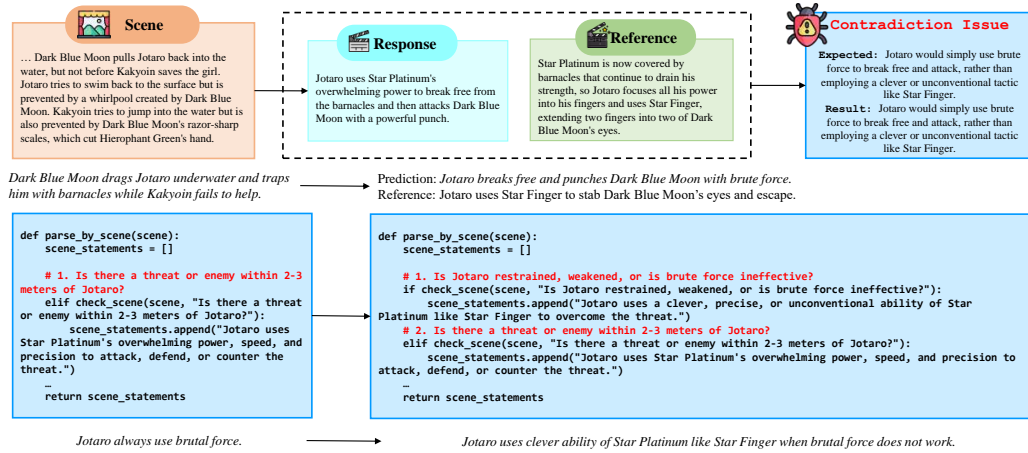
Scene

… Dark Blue Moon pulls Jotaro back into the water, but not before Kakyoin saves the girl. Jotaro tries to swim back to the surface but is prevented by a whirlpool created by Dark Blue Moon. Kakyoin tries to jump into the water but is also prevented by Dark Blue Moon's razor-sharp scales, which cut Hierophant Green's hand.

Response

Jotaro uses Star Platinum's overwhelming power to break free from the barnacles and then attacks Dark Blue Moon with a powerful punch.

Reference

Star Platinum is now covered by barnacles that continue to drain his strength, so Jotaro focuses all his power into his fingers and uses Star Finger, extending two fingers into two of Dark Blue Moon's eyes.

Contradiction Issue

Expected: Jotaro would simply use brute force to break free and attack, rather than employing a clever or unconventional tactic like Star Finger.
Result: Jotaro would simply use brute force to break free and attack, rather than employing a clever or unconventional tactic like Star Finger.

Dark Blue Moon drags Jotaro underwater and traps him with barnacles while Kakyoin fails to help.

Prediction: Jotaro breaks free and punches Dark Blue Moon with brute force.
Reference: Jotaro uses Star Finger to stab Dark Blue Moon's eyes and escape.

def parse_by_scene(scene):
    scene_statements = []

    # 1. Is there a threat or enemy within 2-3 meters of Jotaro?
    elif check_scene(scene, "Is there a threat or enemy within 2-3 meters of Jotaro?"):
        scene_statements.append("Jotaro uses Star Platinum's overwhelming power, speed, and precision to attack, defend, or counter the threat.")
    …
    return scene_statements

def parse_by_scene(scene):
    scene_statements = []

    # 1. Is Jotaro restrained, weakened, or is brute force ineffective?
    if check_scene(scene, "Is Jotaro restrained, weakened, or is brute force ineffective?"):
        scene_statements.append("Jotaro uses a clever, precise, or unconventional ability of Star Platinum like Star Finger to overcome the threat.")
    # 2. Is there a threat or enemy within 2-3 meters of Jotaro?
    elif check_scene(scene, "Is there a threat or enemy within 2-3 meters of Jotaro?"):
        scene_statements.append("Jotaro uses Star Platinum's overwhelming power, speed, and precision to attack, defend, or counter the threat.")
    …
    return scene_statements

Jotaro always use brutal force.

Jotaro uses clever ability of Star Platinum like Star Finger when brutal force does not work.